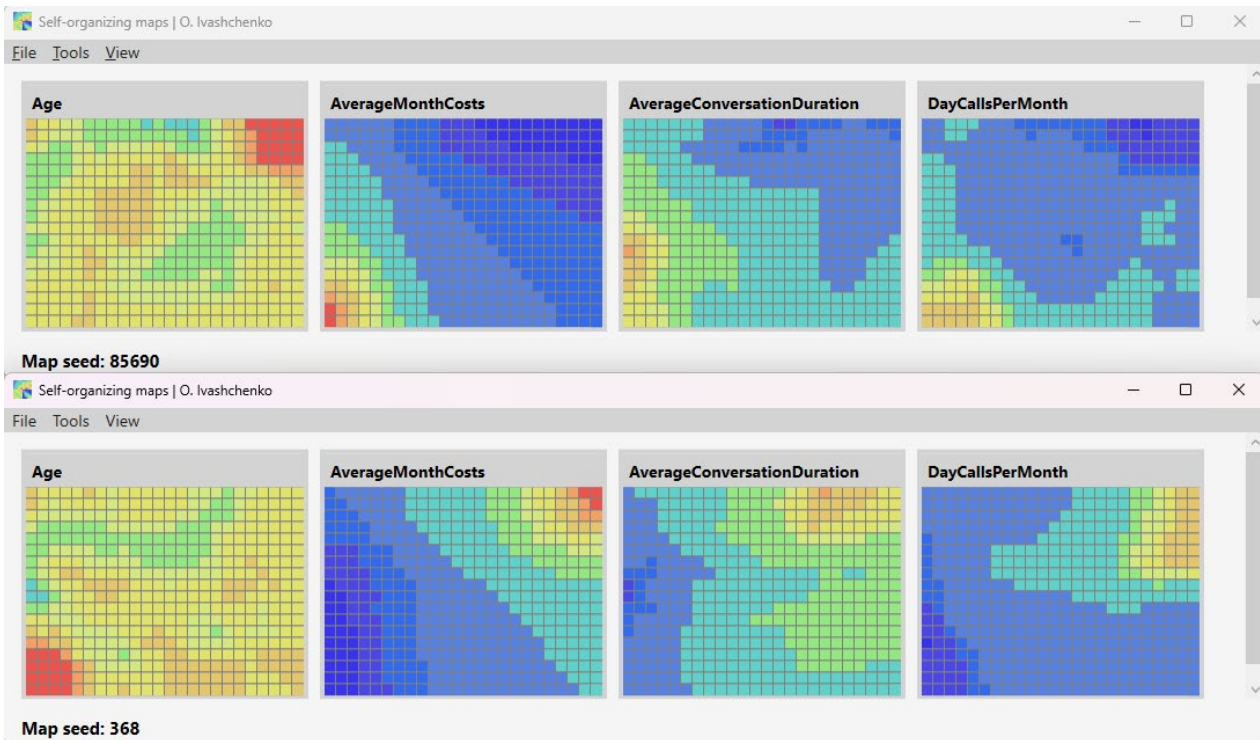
Self-organizing maps | O. Ivashchenko

File Tools View

Age

AverageMonthCosts

AverageConversationDuration

DayCallsPerMonth

Map seed: 85690

Self-organizing maps | O. Ivashchenko

File Tools View

Age

AverageMonthCosts

AverageConversationDuration

DayCallsPerMonth

Map seed: 368